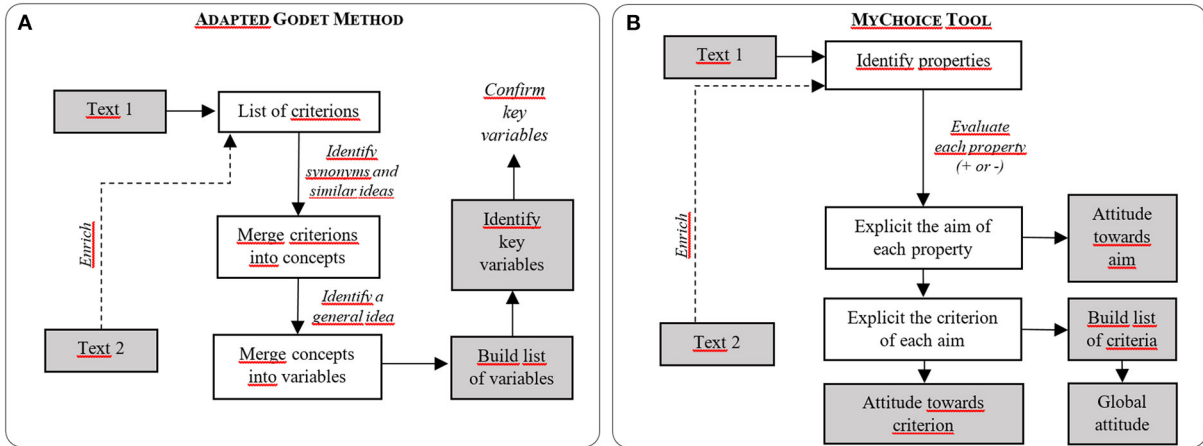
A

ADAPTED GODET METHOD

Text 1

List of criterions

Identify synonyms and similar ideas

Merge criterions into concepts

Identify a general idea

Merge concepts into variables

Build list of variables

Identify key variables

Confirm key variables

Enrich

Text 2

B

MYCHOICE TOOL

Text 1

Identify properties

Evaluate each property (+ or -)

Explicit the aim of each property

Attitude towards aim

Explicit the criterion of each aim

Build list of criteria

Attitude towards criterion

Global attitude

Enrich

Text 2